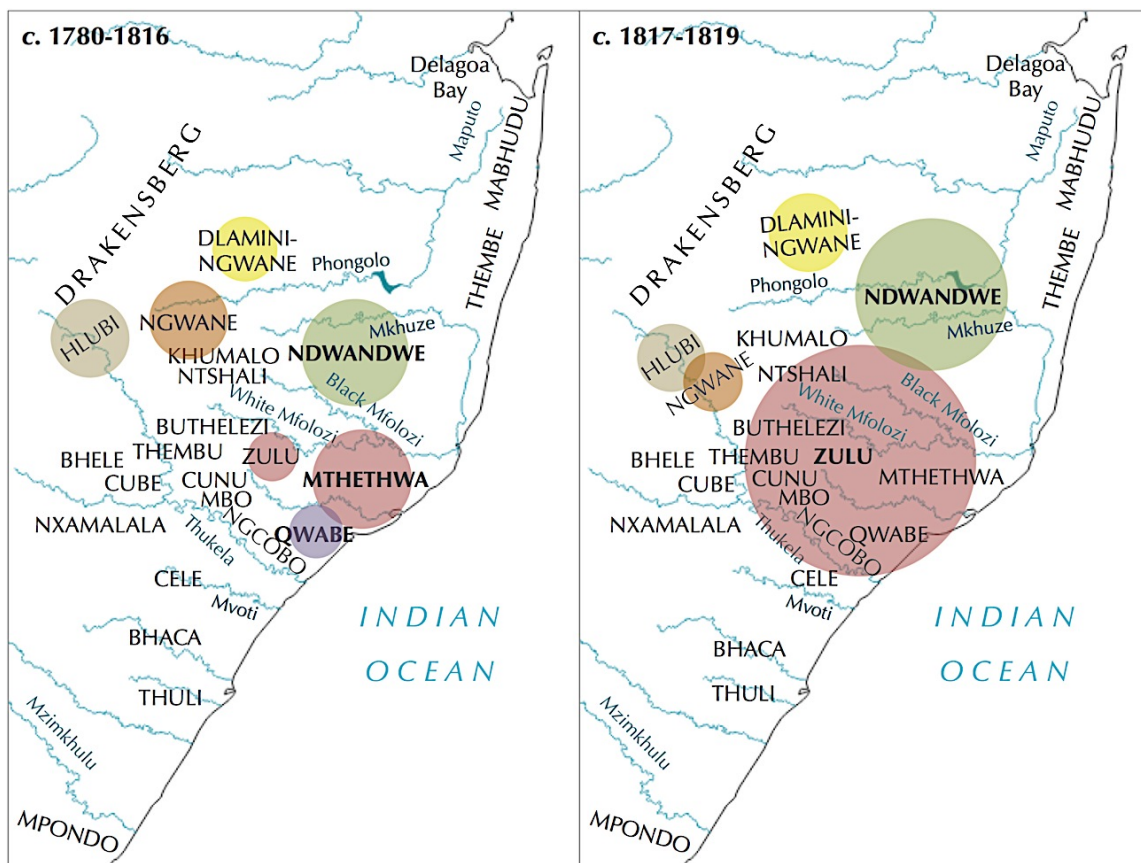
c. 1780-1816

Delagoa Bay

DRAKENSBERG

Maputo

MABHUDU

THEMBE

DLAMINI-NGWANE

Phongolo

HLUBI

NGWANE

Mkhuze

KHUMALO

NDWANDWE

NTSHALI

White Mfolozi

Black Mfolozi

BUTHELEZI

THEMBU

ZULU

BHELE

CUBE

CUNU

MTHETHWA

MBO

NXAMALALA

NGCOBO

QWABE

Thukela

CELE

Mvoti

INDIAN OCEAN

BHACA

THULI

Mzimkhulu

MPONDO

c. 1817-1819

Delagoa Bay

DRAKENSBERG

Maputo

MABHUDU

THEMBE

DLAMINI-NGWANE

Phongolo

NDWANDWE

Mkhuze

HLUBI

KHUMALO

NGWANE

NTSHALI

White Mfolozi

Black Mfolozi

BUTHELEZI

BHELE

THEMBU

ZULU

MTHETHWA

CUBE

CUNU

MBO

NXAMALALA

NGCOBO

QWABE

Thukela

CELE

Mvoti

INDIAN OCEAN

BHACA

THULI

Mzimkhulu

MPONDO